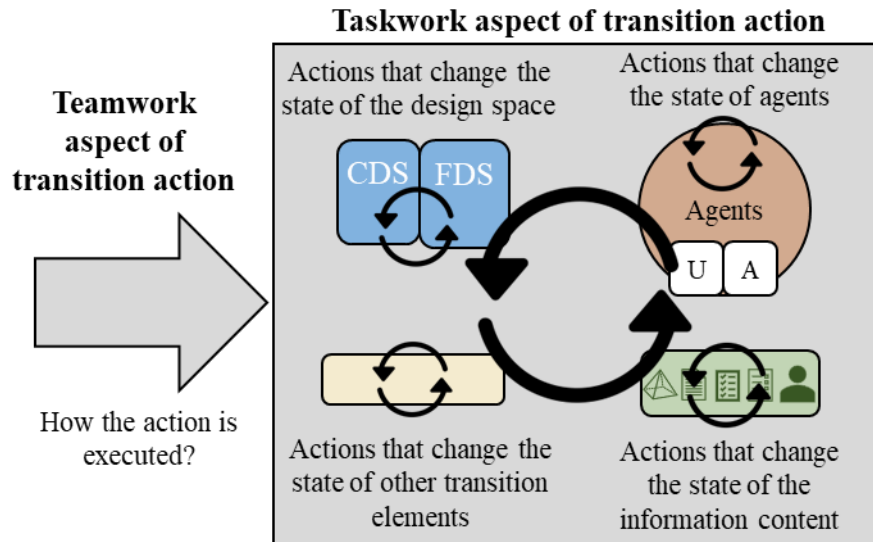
Taskwork aspect of transition action

Teamwork aspect of transition action

How the action is executed?

Actions that change the state of the design space

CDS

FDS

Actions that change the state of agents

Agents

U

A

Actions that change the state of other transition elements

Actions that change the state of the information content